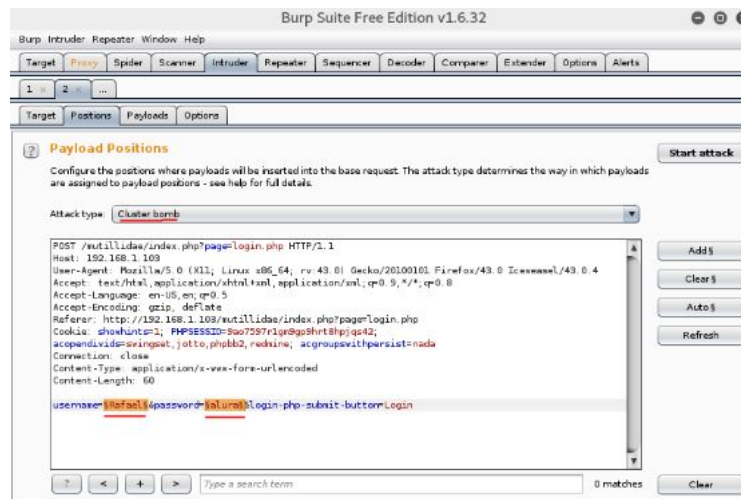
Burp Suite Free Edition v1.6.32

Burp Intruder Repeater Window Help

Target Proxy Spider Scanner Intruder Repeater Sequencer Decoder Comparer Extender Options Alerts

1 × 2 × ...

Target Positions Payloads Options

? Payload Positions

Configure the positions where payloads will be inserted into the base request. The attack type determines the way in which payloads are assigned to payload positions - see help for full details.

Start attack

Attack type: Cluster bomb

POST /mutillidae/index.php?page=login.php HTTP/1.1
Host: 192.168.1.103
User-Agent: Mozilla/5.0 (X11; Linux x86_64; rv:43.0) Gecko/20100101 Firefox/43.0 Iceweasel/43.0.4
Accept: text/html,application/xhtml+xml,application/xml;q=0.9,*/*;q=0.8
Accept-Language: en-US,en;q=0.5
Accept-Encoding: gzip, deflate
Referer: http://192.168.1.103/mutillidae/index.php?page=login.php
Cookie: showhints=1; PHPSESSID=9ao7597r1gn9gp9hrt8hpjqs42; acopendivids=swingset,jotto,phpbb2,redmine; acgroupswithpersist=nada
Connection: close
Content-Type: application/x-www-form-urlencoded
Content-Length: 60

username=§Rafael§&password=§aluno§&login-php-submit-button=Login

Add §
Clear §
Auto §
Refresh

? < + > Type a search term
0 matches
Clear